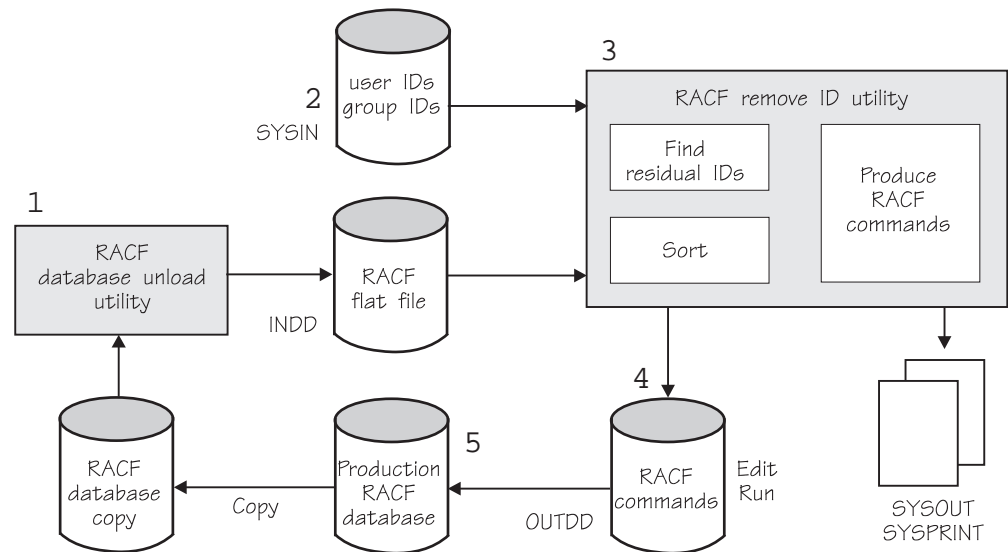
2
SYSIN
user IDs
group IDs

3
RACF remove ID utility
Find residual IDs
Sort
Produce RACF commands

1
RACF database unload utility

RACF flat file
INDD

4
RACF commands
Edit
Run

5
Production RACF database
OUTDD

RACF database copy
Copy

SYSOUT
SYSPRINT